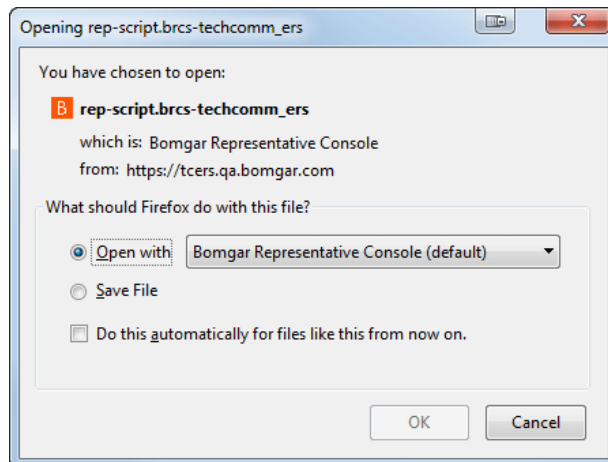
Opening rep-script.brcs-techcomm_ers

You have chosen to open:

B rep-script.brcs-techcomm_ers

which is: Bomgar Representative Console

from: https://tcers.qa.bomgar.com

What should Firefox do with this file?

Open with Bomgar Representative Console (default)

Save File

Do this automatically for files like this from now on.

OK Cancel